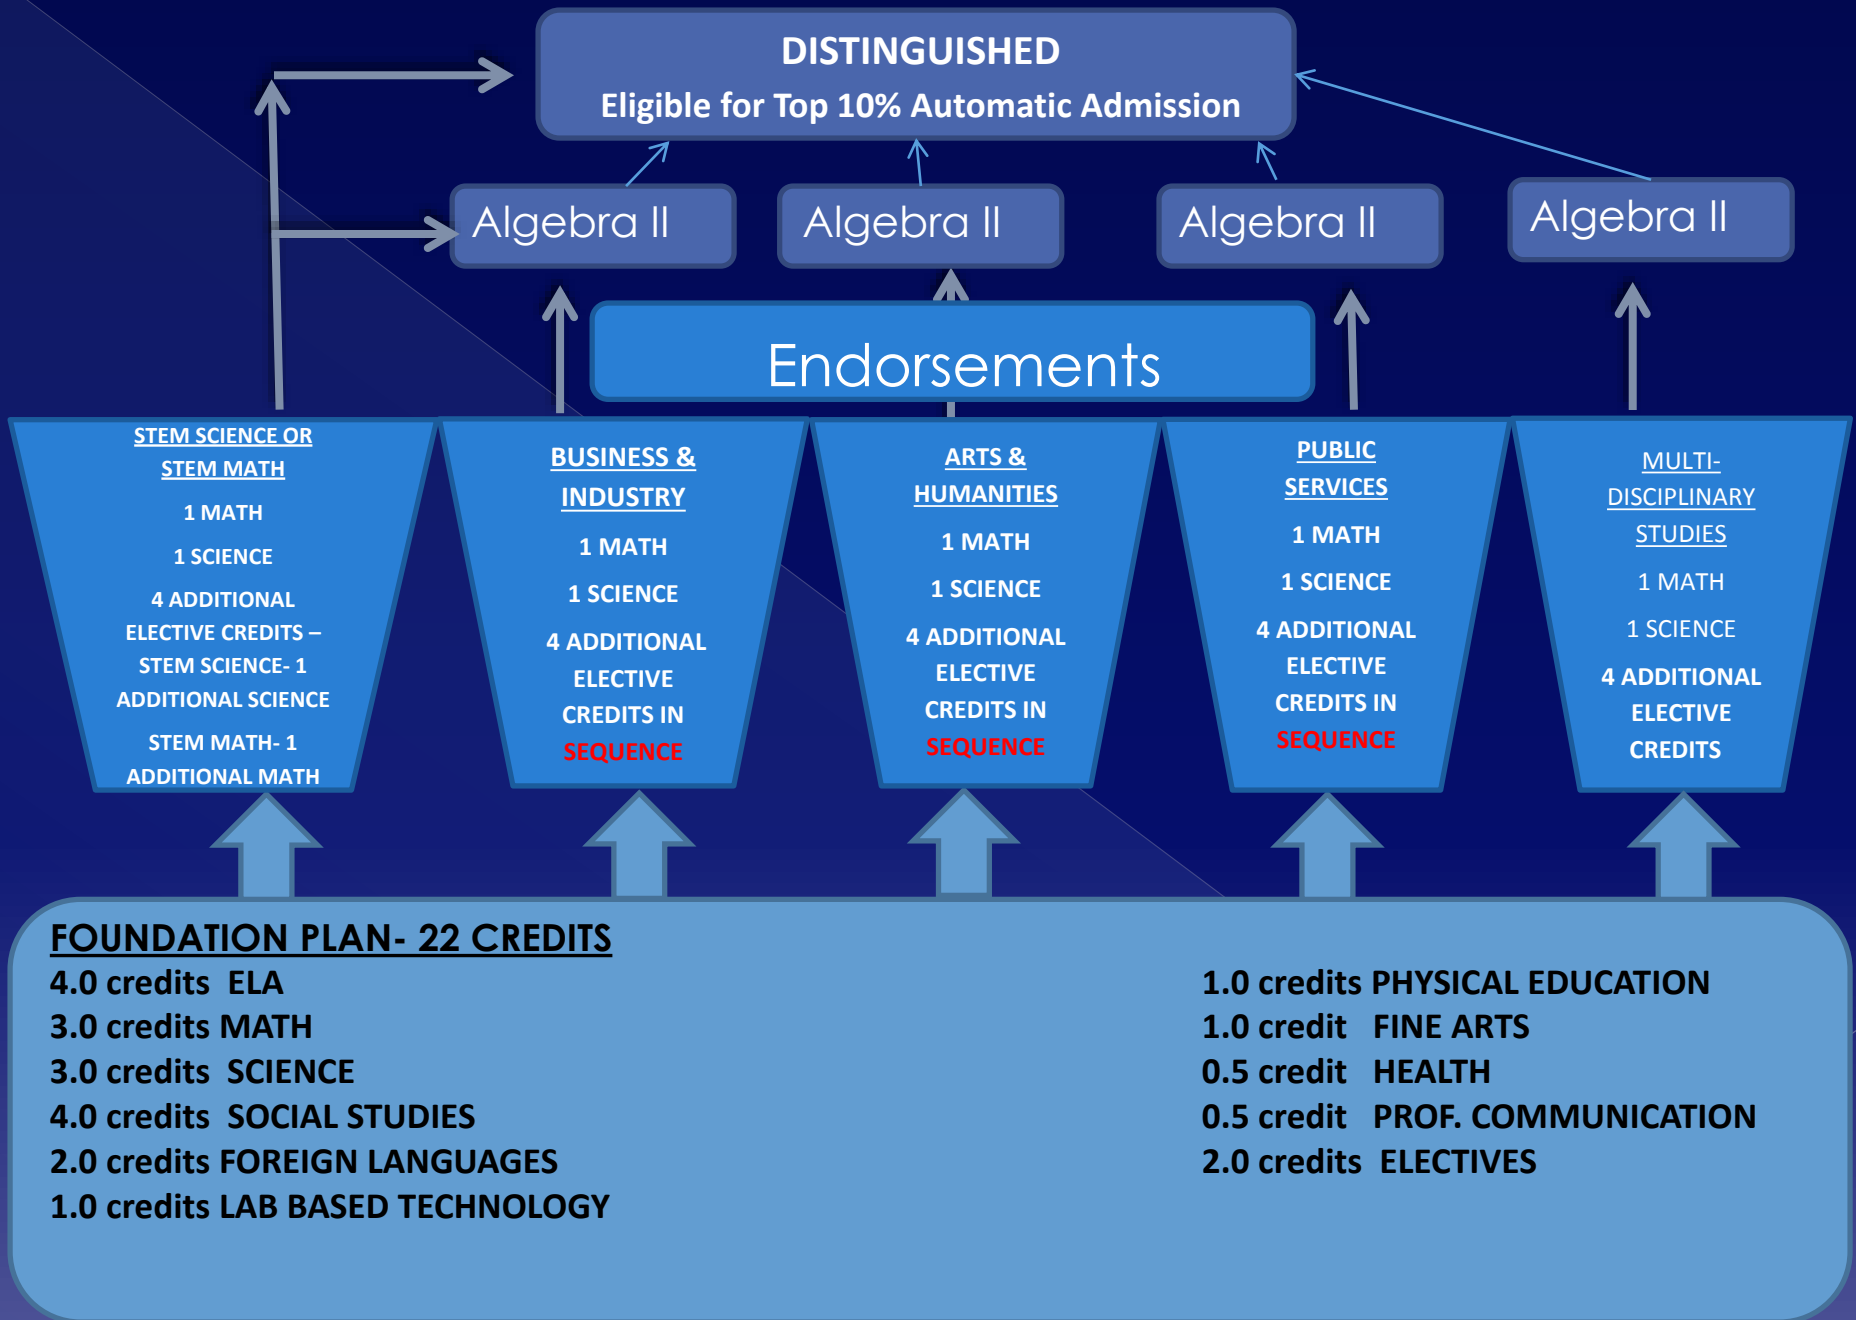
DISTINGUISHED
Eligible for Top 10% Automatic Admission

Algebra II

Algebra II

Algebra II

Algebra II

Endorsements

STEM SCIENCE OR STEM MATH
1 MATH
1 SCIENCE
4 ADDITIONAL ELECTIVE CREDITS – STEM SCIENCE- 1 ADDITIONAL SCIENCE
STEM MATH- 1 ADDITIONAL MATH

BUSINESS & INDUSTRY
1 MATH
1 SCIENCE
4 ADDITIONAL ELECTIVE CREDITS IN SEQUENCE

ARTS & HUMANITIES
1 MATH
1 SCIENCE
4 ADDITIONAL ELECTIVE CREDITS IN SEQUENCE

PUBLIC SERVICES
1 MATH
1 SCIENCE
4 ADDITIONAL ELECTIVE CREDITS IN SEQUENCE

MULTI-DISCIPLINARY STUDIES
1 MATH
1 SCIENCE
4 ADDITIONAL ELECTIVE CREDITS

FOUNDATION PLAN- 22 CREDITS
4.0 credits ELA
3.0 credits MATH
3.0 credits SCIENCE
4.0 credits SOCIAL STUDIES
2.0 credits FOREIGN LANGUAGES
1.0 credits LAB BASED TECHNOLOGY

1.0 credits PHYSICAL EDUCATION
1.0 credit FINE ARTS
0.5 credit HEALTH
0.5 credit PROF. COMMUNICATION
2.0 credits ELECTIVES